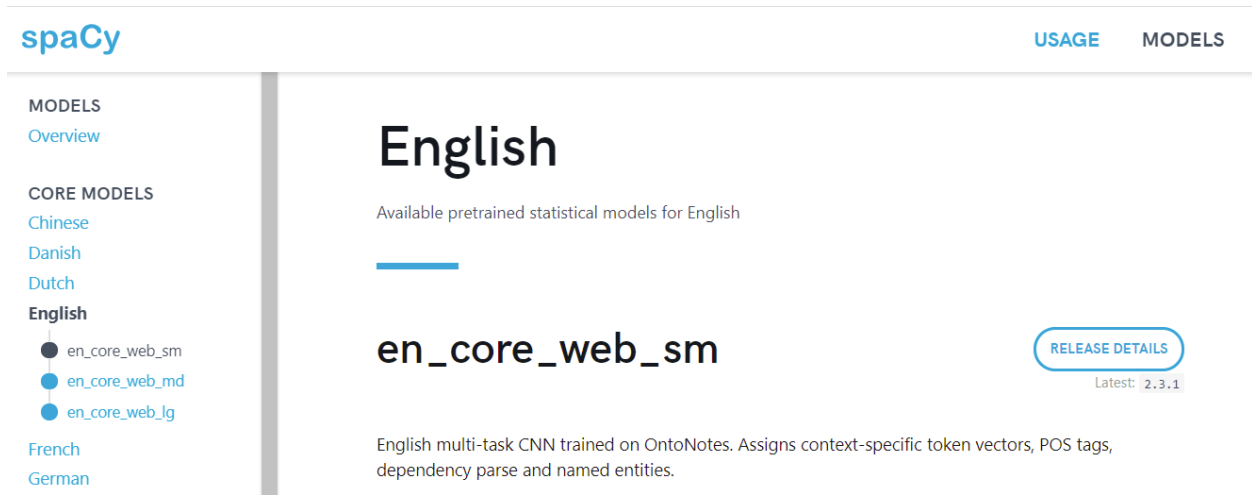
spaCy

USAGE MODELS

MODELS
Overview

CORE MODELS
Chinese
Danish
Dutch
English
en_core_web_sm
en_core_web_md
en_core_web_lg
French
German

English

Available pretrained statistical models for English

en_core_web_sm

RELEASE DETAILS

Latest: 2.3.1

English multi-task CNN trained on OntoNotes. Assigns context-specific token vectors, POS tags, dependency parse and named entities.